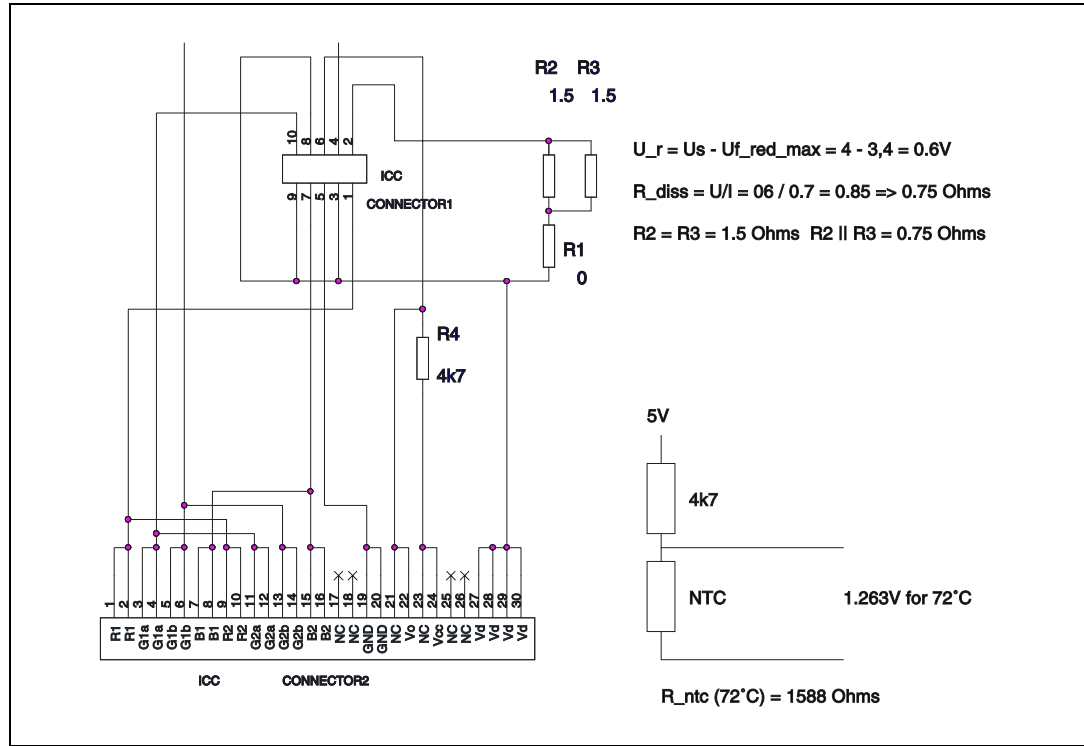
R2 R3
1.5 1.5

U_r = Us - Uf_red_max = 4 - 3,4 = 0.6V

R_diss = U/I = 06 / 0.7 = 0.85 => 0.75 Ohms

R2 = R3 = 1.5 Ohms R2 || R3 = 0.75 Ohms

10 8 6 4 2
9 7 5 3 1
ICC
CONNECTOR1

R1
0

R4
4k7

5V
4k7
NTC
1.263V for 72°C

R_ntc (72°C) = 1588 Ohms

1 2 3 4 5 6 7 8 9 10 11 12 13 14 15 16 17 18 19 20 21 22 23 24 25 26 27 28 29 30
R1 R1 G1a G1a G1b G1b B1 B1 R2 R2 G2a G2a G2b G2b B2 B2 NC NC GND GND NC Vo NC Vcc NC NC NC Vd Vd Vd

ICC CONNECTOR2